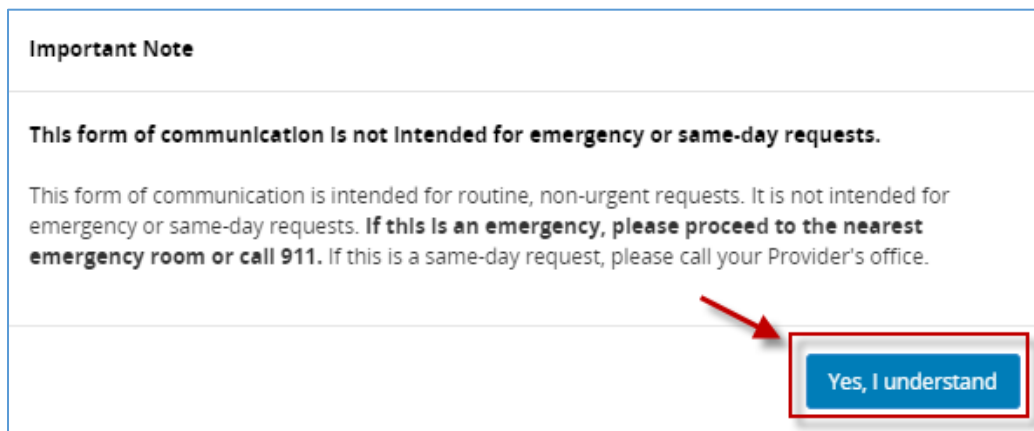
Important Note

**This form of communication is not intended for emergency or same-day requests.**

This form of communication is intended for routine, non-urgent requests. It is not intended for emergency or same-day requests. **If this is an emergency, please proceed to the nearest emergency room or call 911.** If this is a same-day request, please call your Provider's office.

Yes, I understand